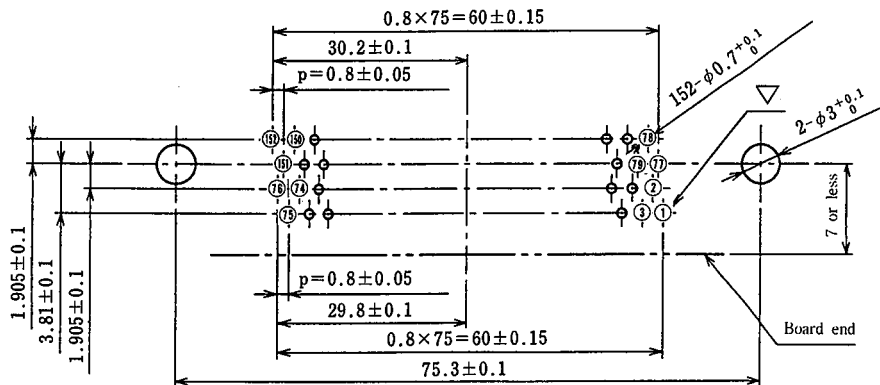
$0.8\times75=60\pm0.15$

$30.2\pm0.1$

$p=0.8\pm0.05$

$152\text{-}\phi0.7^{+0.1}_{0}$

$2\text{-}\phi3^{+0.1}_{0}$

152 150 78

151 79 77

76 74 2

75 3 1

7 or less

$1.905\pm0.1$

$3.81\pm0.1$

$1.905\pm0.1$

$p=0.8\pm0.05$

$29.8\pm0.1$

$0.8\times75=60\pm0.15$

Board end

$75.3\pm0.1$